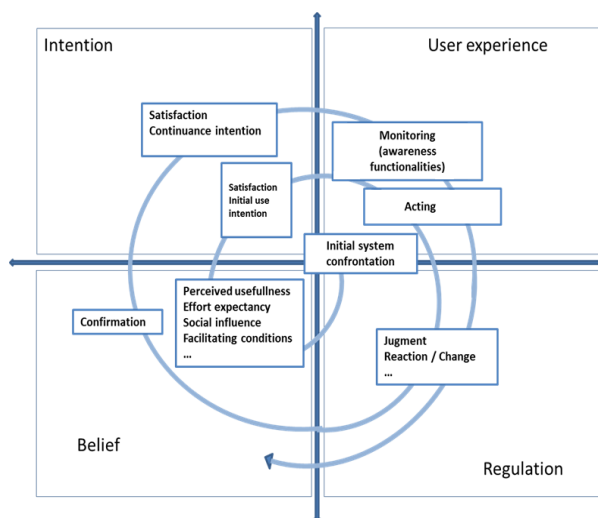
Intention

User experience

Satisfaction
Continuance intention

Monitoring
(awareness
functionalities)

Satisfaction
Initial use
intention

Acting

Initial system
confrontation

Perceived usefullness
Effort expectancy
Social influence
Facilitating conditions
...

Confirmation

Jugment
Reaction / Change
...

Belief

Regulation